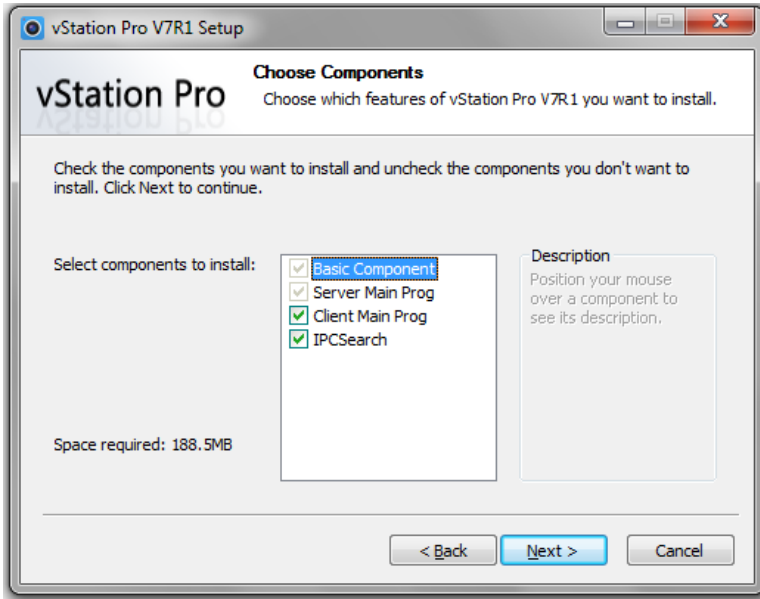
vStation Pro V7R1 Setup

vStation Pro

Choose Components

Choose which features of vStation Pro V7R1 you want to install.

Check the components you want to install and uncheck the components you don't want to install. Click Next to continue.

Select components to install:

Basic Component
Server Main Prog
Client Main Prog
IPCSearch

Description
Position your mouse over a component to see its description.

Space required: 188.5MB

< Back
Next >
Cancel